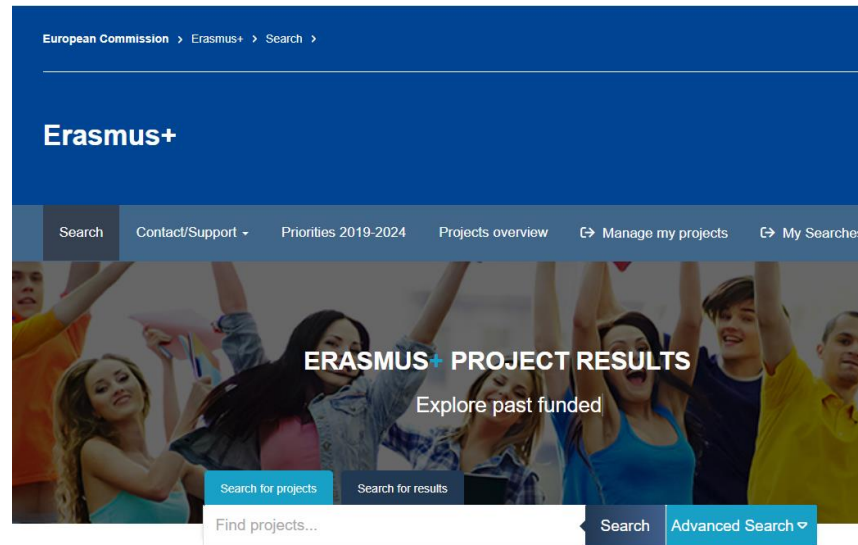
European Commission > Erasmus+ > Search >

Erasmus+

Search Contact/Support Priorities 2019-2024 Projects overview Manage my projects My Searches

ERASMUS+ PROJECT RESULTS

Explore past funded

Search for projects Search for results

Find projects...

Search Advanced Search